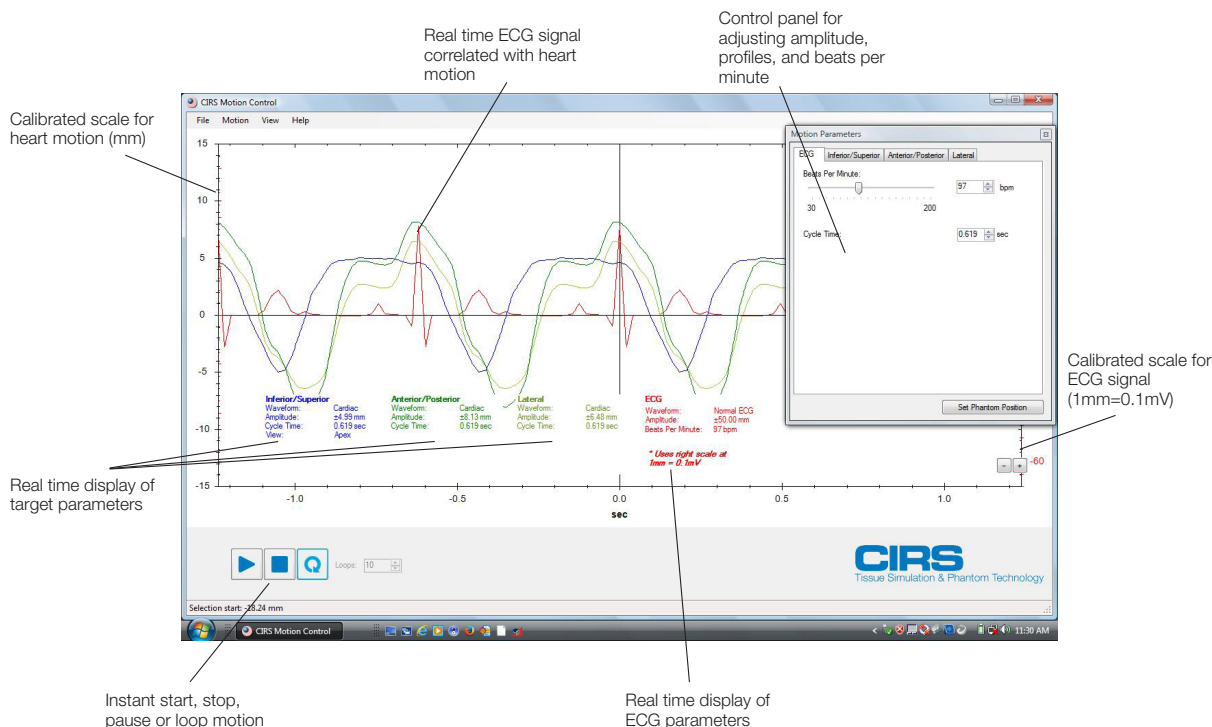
Real time ECG signal correlated with heart motion

Control panel for adjusting amplitude, profiles, and beats per minute

Calibrated scale for heart motion (mm)

CIRS Motion Control

File Motion View Help

15
10
5
0
-5
-10
-15

Motion Parameters

ECG | Inferior/Superior | Anterior/Posterior | Lateral

Beats Per Minute:
97 bpm
30 200

Cycle Time: 0.619 sec

Set Phantom Position

Inferior/Superior
Waveform: Cardiac
Amplitude: ±4.99 mm
Cycle Time: 0.619 sec
View: Apex

Anterior/Posterior
Waveform: Cardiac
Amplitude: ±8.13 mm
Cycle Time: 0.619 sec

Lateral
Waveform: Cardiac
Amplitude: ±6.48 mm
Cycle Time: 0.619 sec

ECG
Waveform: Normal ECG
Amplitude: ±50.00 mm
Beats Per Minute: 97 bpm

* Uses right scale at 1mm = 0.1mV

-60

-1.0 -0.5 0.0 0.5 1.0
sec

Calibrated scale for ECG signal (1mm=0.1mV)

Real time display of target parameters

Loops: 10

CIRS
Tissue Simulation & Phantom Technology

Selection start: -18.24 mm

CIRS Motion Control

11:30 AM

Instant start, stop, pause or loop motion

Real time display of ECG parameters